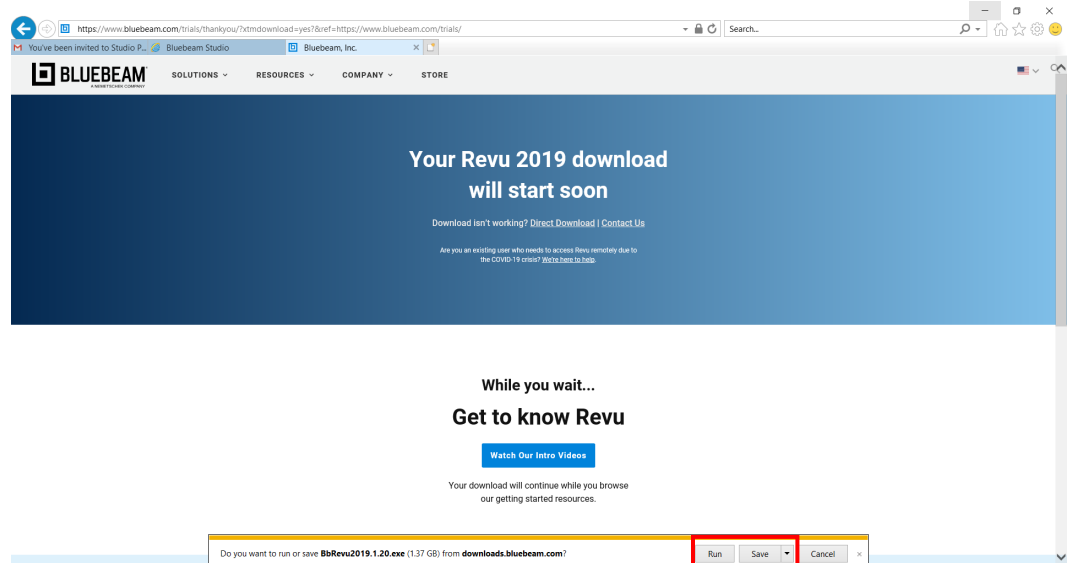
https://www.bluebeam.com/trials/thankyou/?xtmdownload=yes?&ref=https://www.bluebeam.com/trials/

Search...

You've been invited to Studio P... Bluebeam Studio Bluebeam, Inc.

BLUEBEAM A NEMETSCHEK COMPANY SOLUTIONS RESOURCES COMPANY STORE

Your Revu 2019 download will start soon

Download isn't working? Direct Download | Contact Us

Are you an existing user who needs to access Revu remotely due to the COVID-19 crisis? We're here to help.

While you wait...

Get to know Revu

Watch Our Intro Videos

Your download will continue while you browse our getting started resources.

Do you want to run or save **BbRevu2019.1.20.exe** (1.37 GB) from **downloads.bluebeam.com**?

Run Save Cancel ×